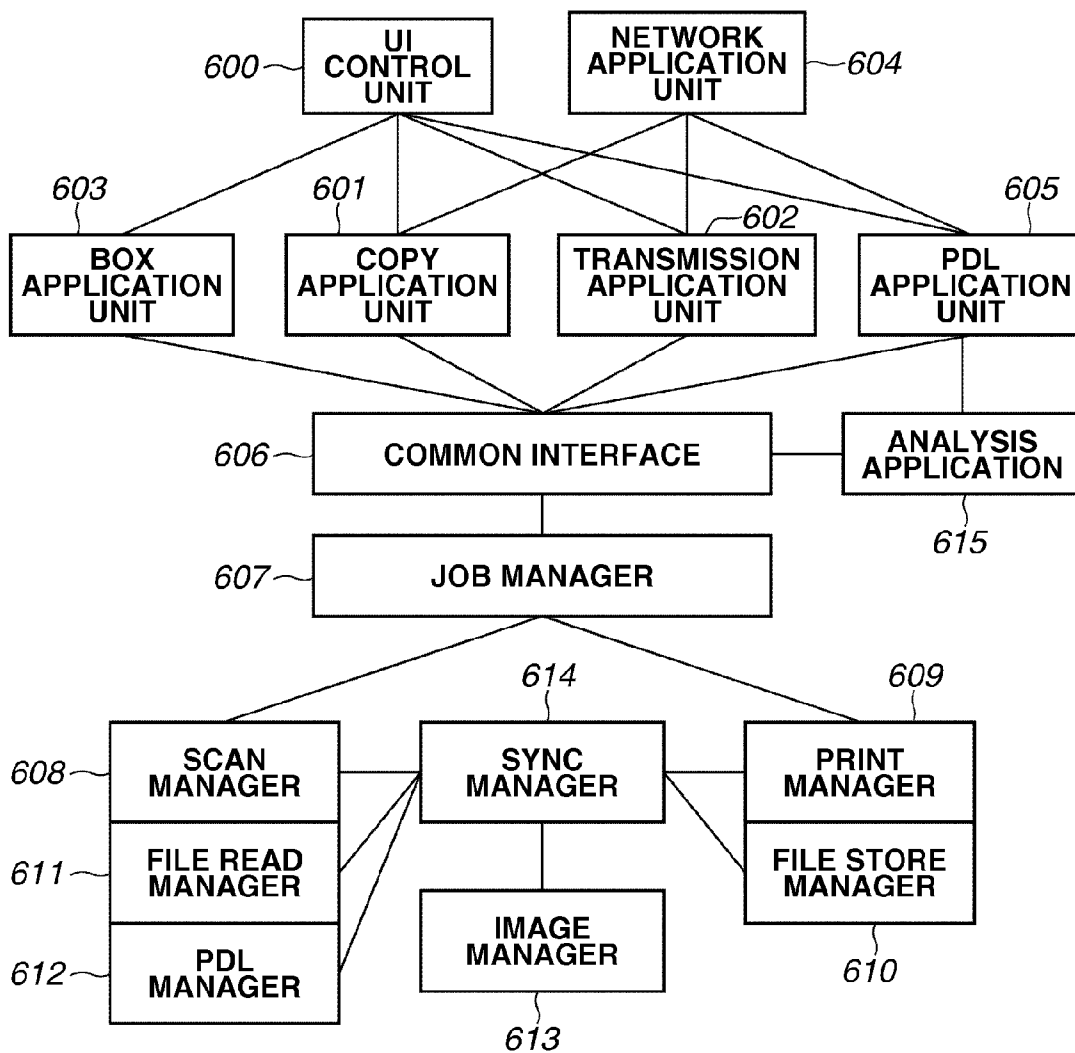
600
UI CONTROL UNIT

NETWORK APPLICATION UNIT
604

603
BOX APPLICATION UNIT

601
COPY APPLICATION UNIT

602
TRANSMISSION APPLICATION UNIT

605
PDL APPLICATION UNIT

606
COMMON INTERFACE

ANALYSIS APPLICATION
615

607
JOB MANAGER

614
609

608
SCAN MANAGER

SYNC MANAGER

PRINT MANAGER

611
FILE READ MANAGER

FILE STORE MANAGER

IMAGE MANAGER

612
PDL MANAGER

610
613